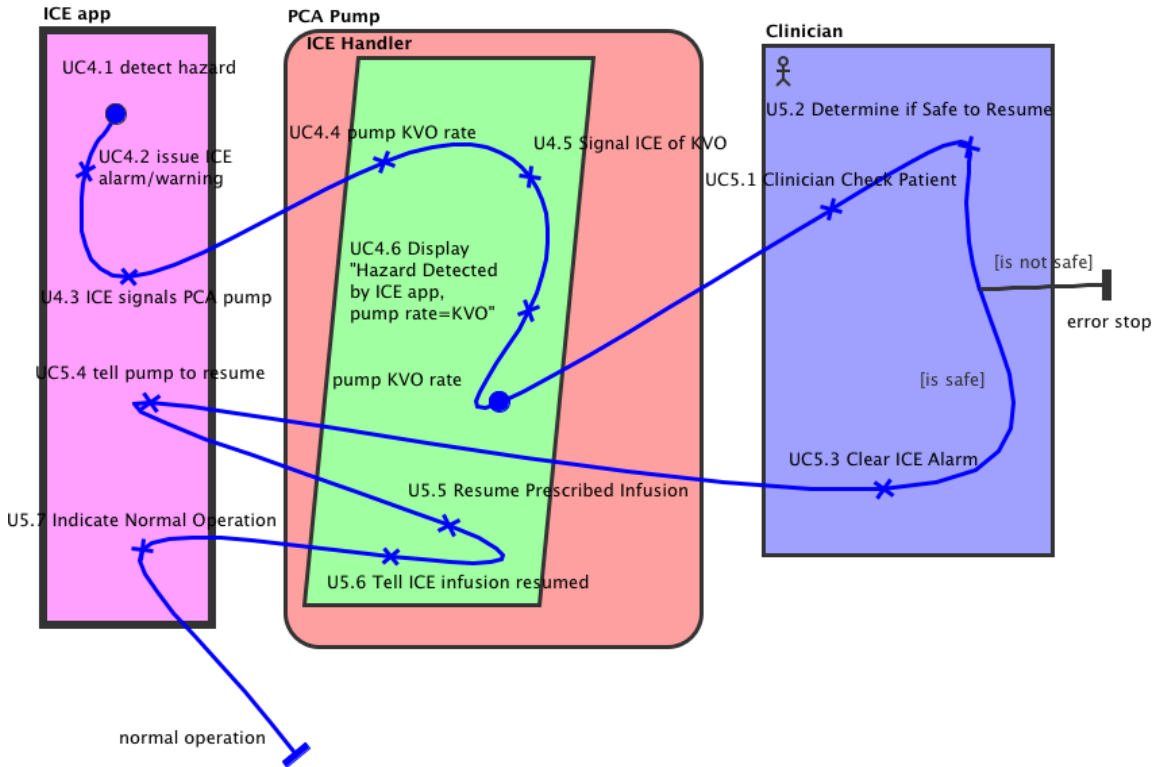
ICE app

UC4.1 detect hazard

UC4.2 issue ICE alarm/warning

U4.3 ICE signals PCA pump

UC5.4 tell pump to resume

U5.7 Indicate Normal Operation

normal operation

PCA Pump

ICE Handler

UC4.4 pump KVO rate

U4.5 Signal ICE of KVO

UC4.6 Display "Hazard Detected by ICE app, pump rate=KVO"

pump KVO rate

U5.5 Resume Prescribed Infusion

U5.6 Tell ICE infusion resumed

Clinician

U5.2 Determine if Safe to Resume

UC5.1 Clinician Check Patient

[is not safe]

error stop

[is safe]

UC5.3 Clear ICE Alarm